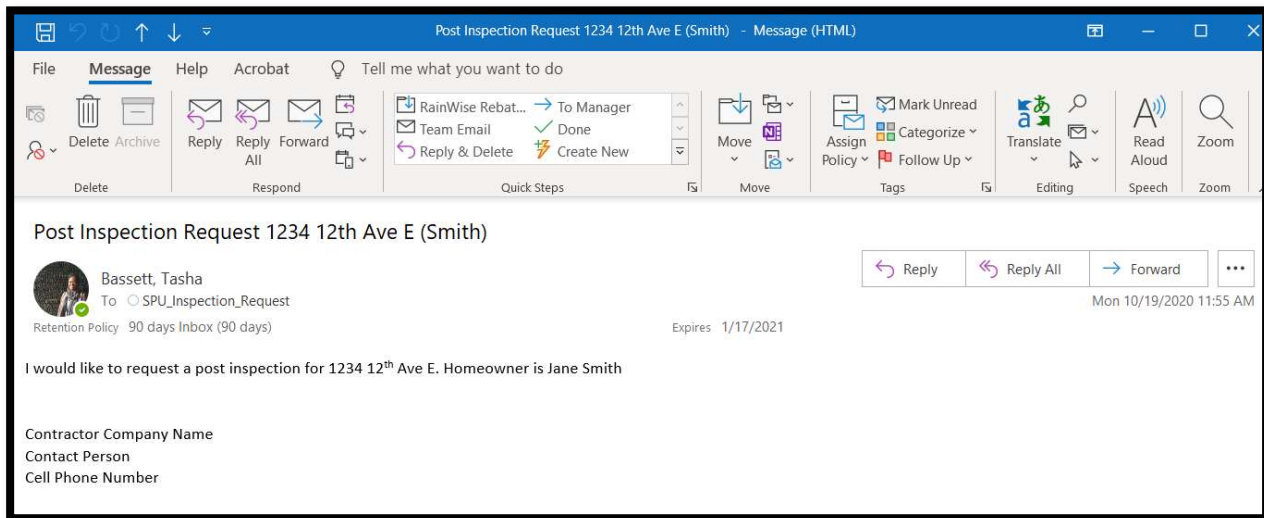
Post Inspection Request 1234 12th Ave E (Smith) - Message (HTML)

File Message Help Acrobat Tell me what you want to do

Delete Archive
Delete

Reply Reply All Forward
Respond

RainWise Rebat... To Manager
Team Email Done
Reply & Delete Create New
Quick Steps

Move
Move

Assign Policy
Mark Unread
Categorize
Follow Up
Tags

Translate
Editing

Read Aloud
Speech

Zoom
Zoom

Post Inspection Request 1234 12th Ave E (Smith)

Bassett, Tasha
To SPU_Inspection_Request
Retention Policy 90 days Inbox (90 days)
Expires 1/17/2021

Reply Reply All Forward ...
Mon 10/19/2020 11:55 AM

I would like to request a post inspection for 1234 12$^{th}$ Ave E. Homeowner is Jane Smith

Contractor Company Name
Contact Person
Cell Phone Number